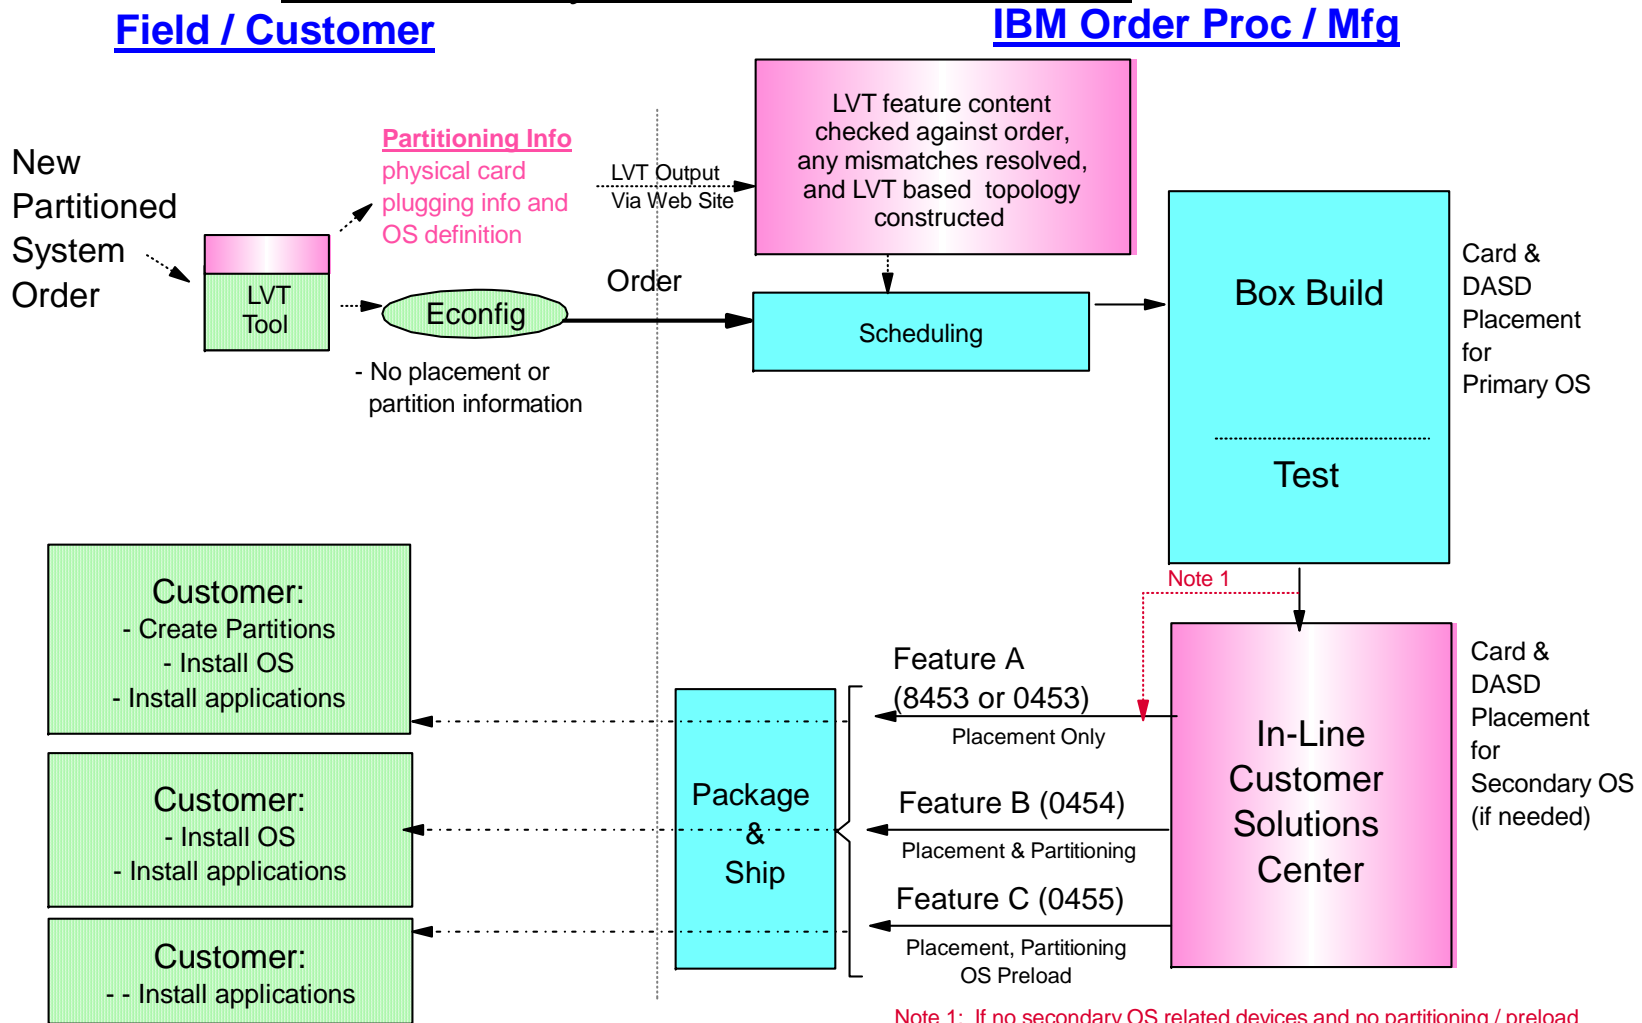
Field / Customer

IBM Order Proc / Mfg

New Partitioned System Order

LVT Tool

Partitioning Info
physical card plugging info and OS definition

LVT Output Via Web Site

LVT feature content checked against order, any mismatches resolved, and LVT based topology constructed

Econfig

Order

Scheduling

- No placement or partition information

Box Build

Test

Card & DASD Placement for Primary OS

Note 1

Customer:
- Create Partitions
- Install OS
- Install applications

Customer:
- Install OS
- Install applications

Customer:
- - Install applications

Package & Ship

Feature A (8453 or 0453)
Placement Only

Feature B (0454)
Placement & Partitioning

Feature C (0455)
Placement, Partitioning OS Preload

In-Line Customer Solutions Center

Card & DASD Placement for Secondary OS (if needed)

Note 1: If no secondary OS related devices and no partitioning / preload